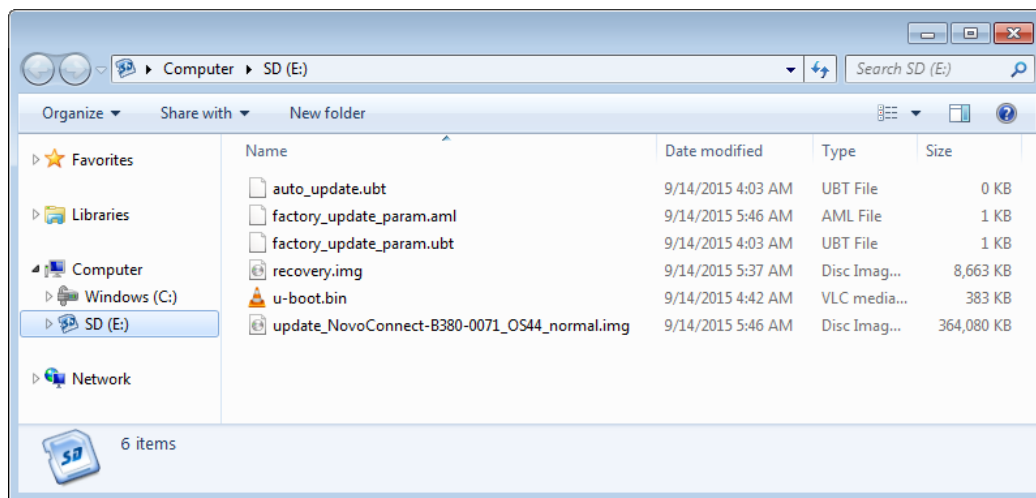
Computer ▸ SD (E:)

Search SD (E:)

Organize ▾ Share with ▾ New folder

Favorites

Libraries

Computer

Windows (C:)

SD (E:)

Network

| Name | Date modified | Type | Size |
|---|---|---|---|
| auto_update.ubt | 9/14/2015 4:03 AM | UBT File | 0 KB |
| factory_update_param.aml | 9/14/2015 5:46 AM | AML File | 1 KB |
| factory_update_param.ubt | 9/14/2015 4:03 AM | UBT File | 1 KB |
| recovery.img | 9/14/2015 5:37 AM | Disc Imag... | 8,663 KB |
| u-boot.bin | 9/14/2015 4:42 AM | VLC media... | 383 KB |
| update_NovoConnect-B380-0071_OS44_normal.img | 9/14/2015 5:46 AM | Disc Imag... | 364,080 KB |

SD

6 items